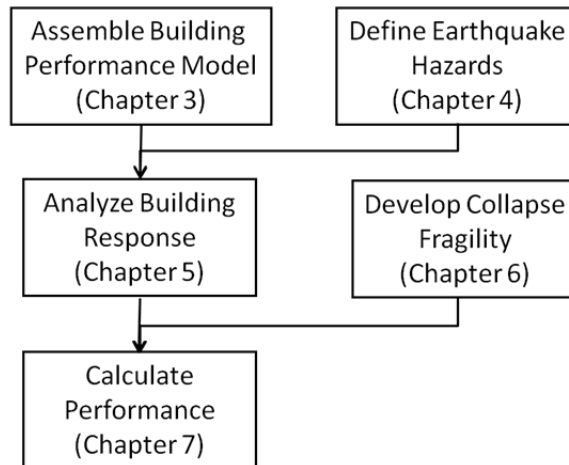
Assemble Building Performance Model (Chapter 3)

Define Earthquake Hazards (Chapter 4)

Analyze Building Response (Chapter 5)

Develop Collapse Fragility (Chapter 6)

Calculate Performance (Chapter 7)